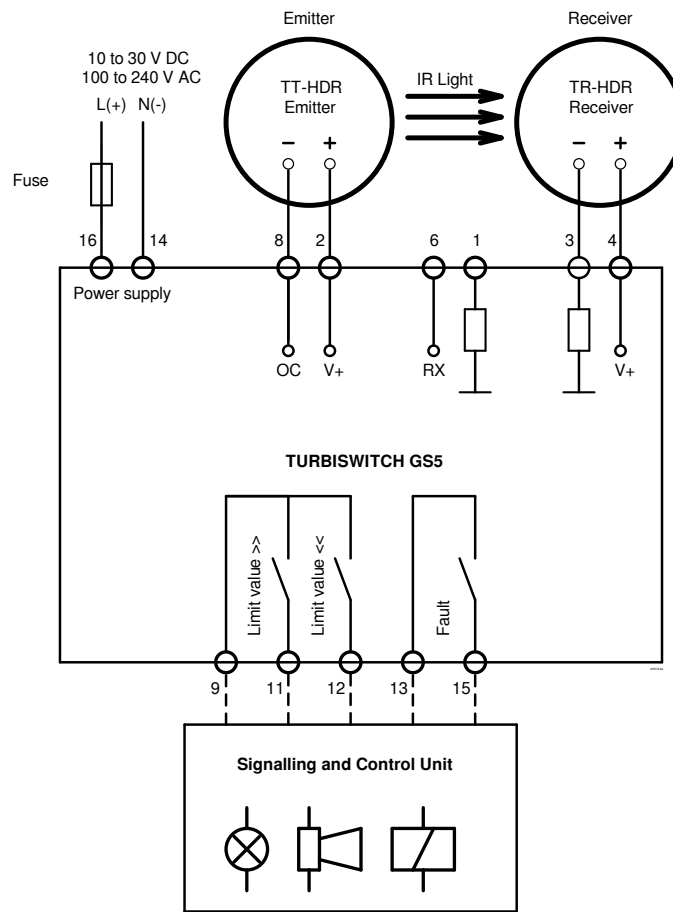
Emitter

Receiver

10 to 30 V DC
100 to 240 V AC
L(+) N(-)

TT-HDR
Emitter

IR Light

TR-HDR
Receiver

–
+

–
+

Fuse

16 14 8 2 6 1 3 4

Power supply

OC V+ RX V+

TURBISWITCH GS5

Limit value >>

Limit value <<

Fault

9 11 12 13 15

Signalling and Control Unit